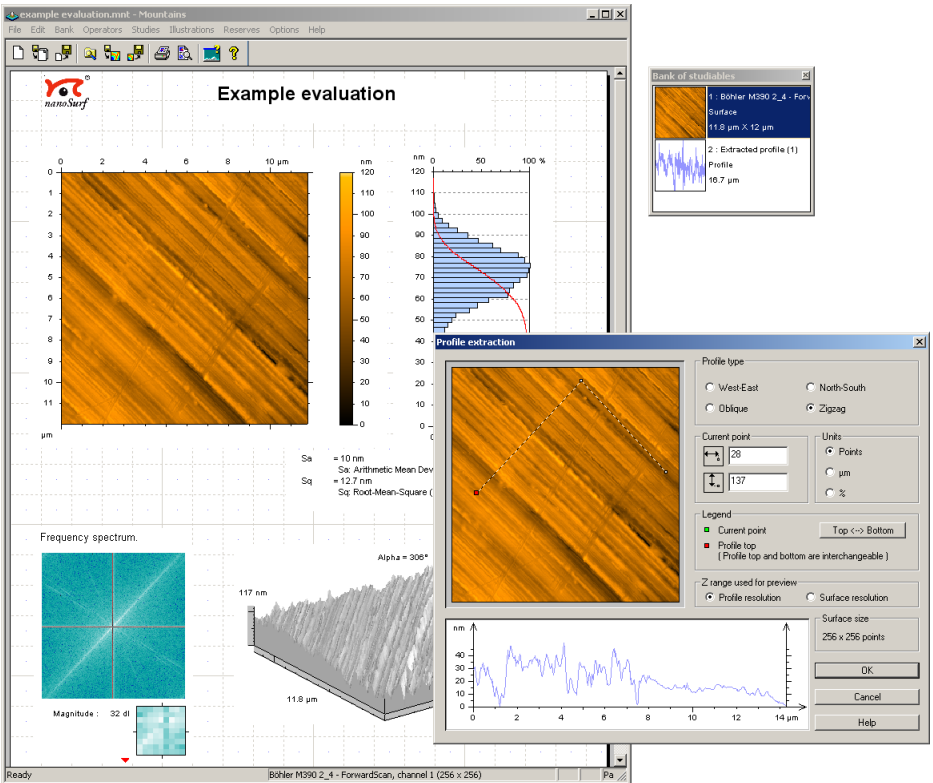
example evaluation.mnt - Mountains

File Edit Bank Operators Studies Illustrations Reserves Options Help

nanoSurf

Example evaluation

0 2 4 6 8 10 µm

0 1 2 3 4 5 6 7 8 9 10 11 µm

nm 120 110 100 90 80 70 60 50 40 30 20 10 0

nm 0 50 100 %

120 110 100 90 80 70 60 50

Sa = 10 nm
Sa: Arithmetic Mean Dev
Sq = 12.7 nm
Sq: Root-Mean-Square (

Frequency spectrum.

Magnitude : 32 dl

Alpha = 306°

117 nm

11.8 µm

Ready Böhler M390 2_4 - ForwardScan, channel 1 (256 x 256) Pa

Bank of studiables

1 : Böhler M390 2_4 - Forw
Surface
11.8 µm X 12 µm

2 : Extracted profile (1)
Profile
16.7 µm

Profile extraction

Profile type
West-East North-South
Oblique Zigzag

Current point
28
137

Units
Points
µm
%

Legend
Current point
Top <--> Bottom
Profile top
( Profile top and bottom are interchangeable )

Z range used for preview
Profile resolution Surface resolution

Surface size
256 x 256 points

nm 40 30 20 10 0
0 2 4 6 8 10 12 14 µm

OK
Cancel
Help